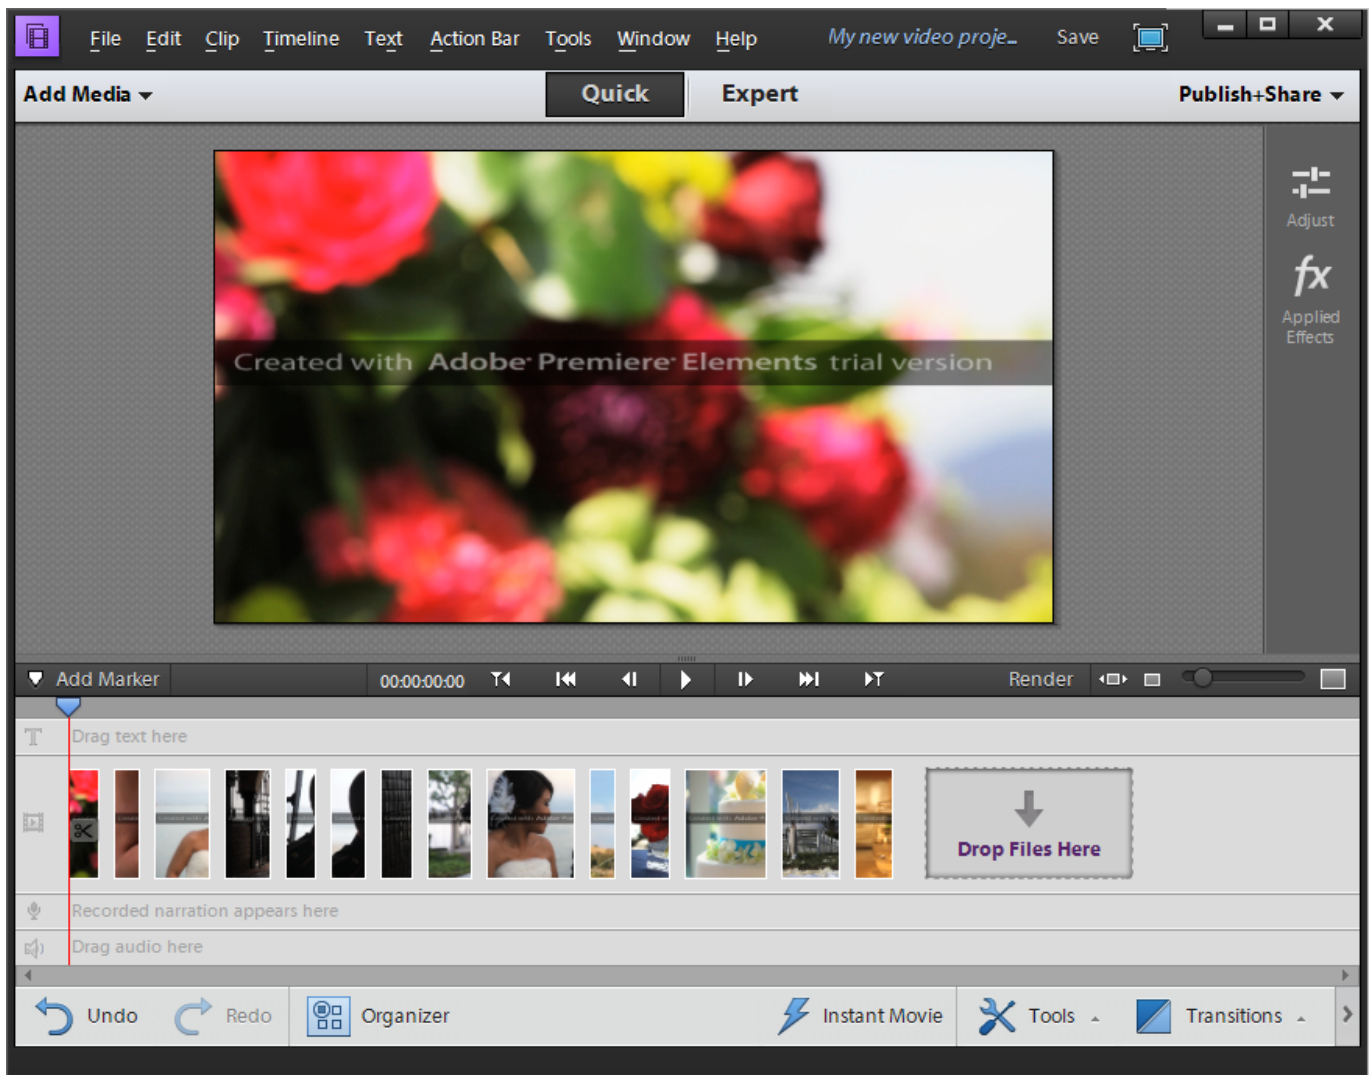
File Edit Clip Timeline Text Action Bar Tools Window Help My new video proje... Save

Add Media Quick Expert Publish+Share

Adjust

fx Applied Effects

Created with Adobe Premiere Elements trial version

Add Marker 00:00:00:00 Render

Drag text here

Drop Files Here

Recorded narration appears here

Drag audio here

Undo Redo Organizer Instant Movie Tools Transitions